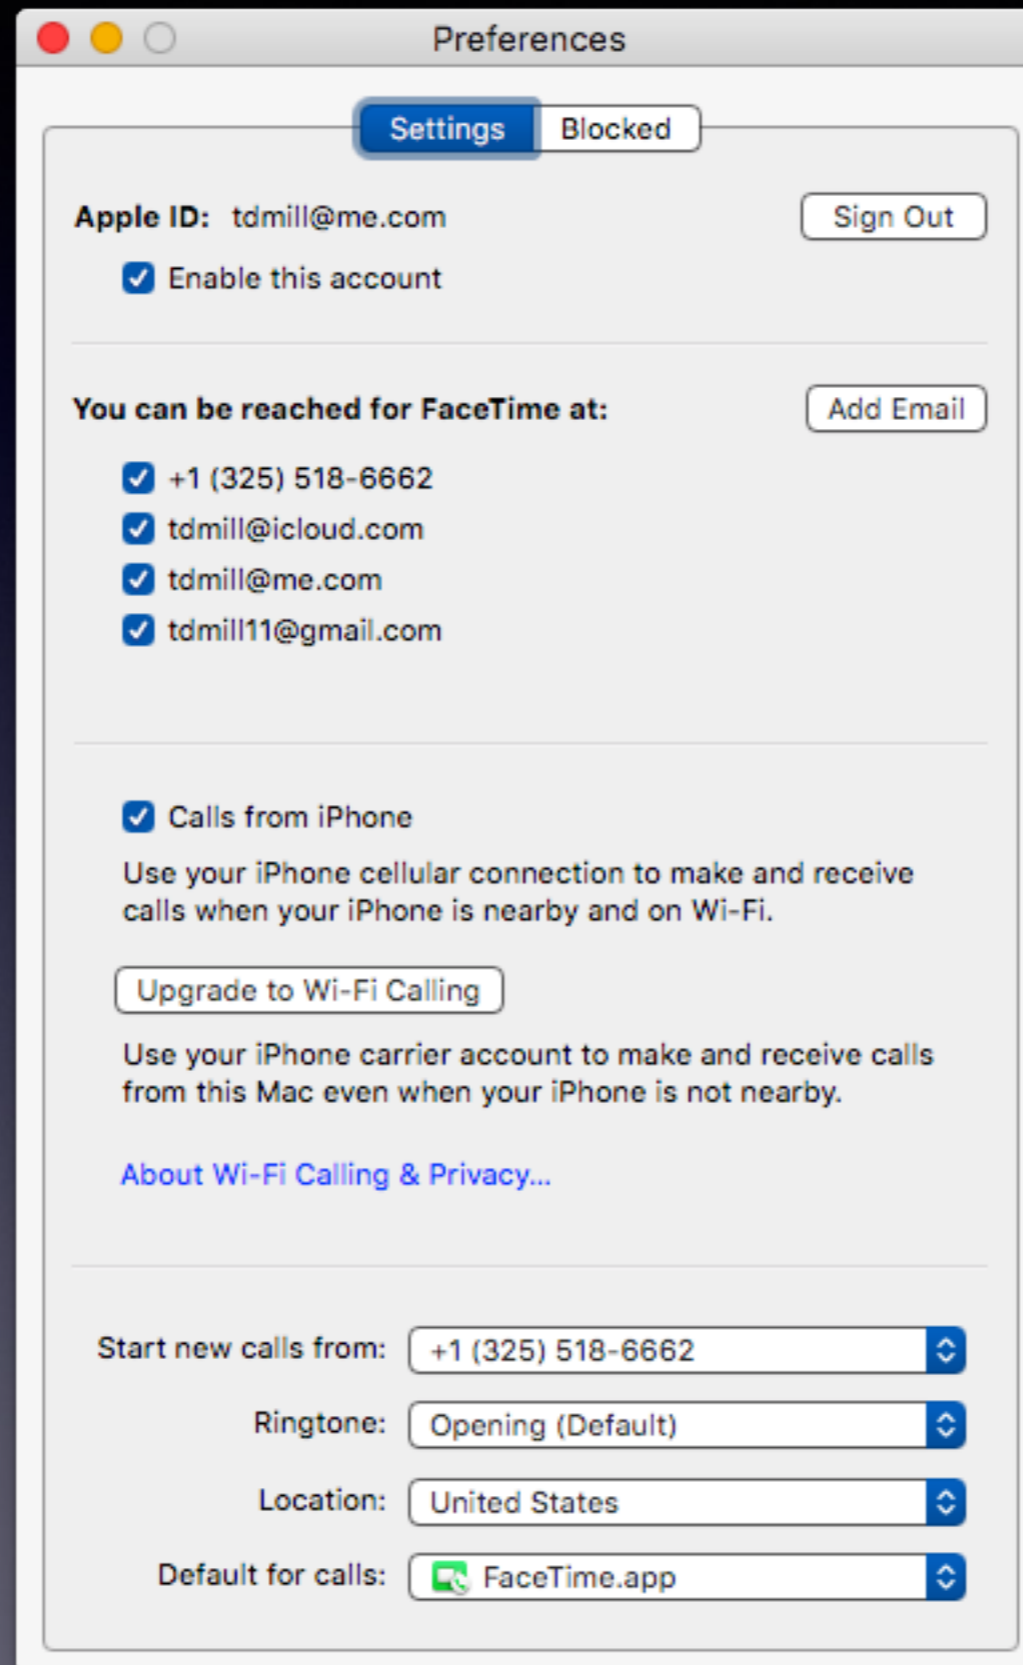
Preferences

Settings Blocked

Apple ID: tdmill@me.com

Sign Out

Enable this account

You can be reached for FaceTime at:

Add Email

+1 (325) 518-6662
tdmill@icloud.com
tdmill@me.com
tdmill11@gmail.com

Calls from iPhone

Use your iPhone cellular connection to make and receive calls when your iPhone is nearby and on Wi-Fi.

Upgrade to Wi-Fi Calling

Use your iPhone carrier account to make and receive calls from this Mac even when your iPhone is not nearby.

About Wi-Fi Calling & Privacy...

Start new calls from: +1 (325) 518-6662

Ringtone: Opening (Default)

Location: United States

Default for calls: FaceTime.app